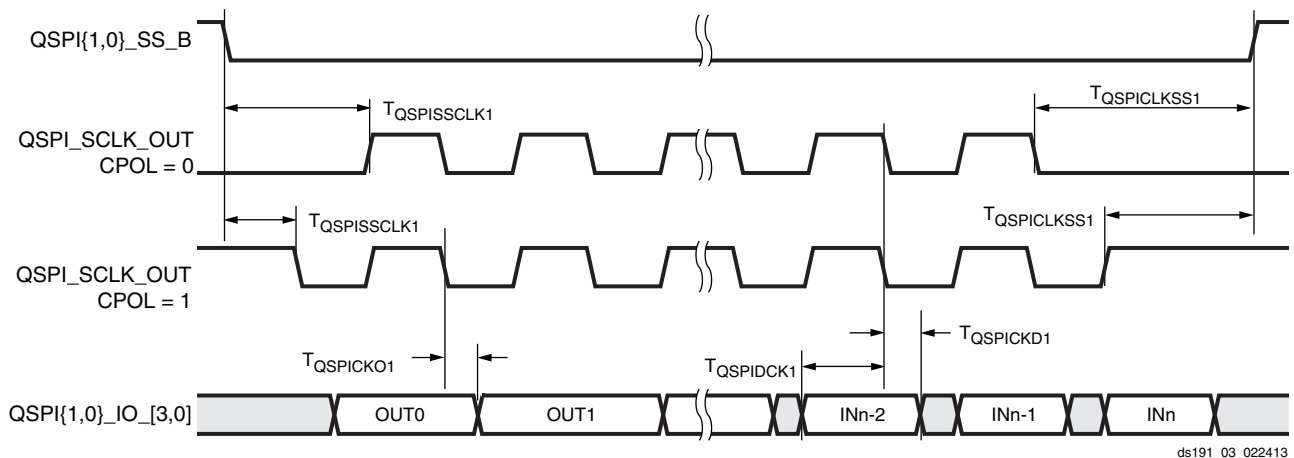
QSPI{1,0}_SS_B

$T_{QSPISSCLK1}$

$T_{QSPICLKSS1}$

QSPI_SCLK_OUT CPOL = 0

$T_{QSPISSCLK1}$

$T_{QSPICLKSS1}$

QSPI_SCLK_OUT CPOL = 1

$T_{QSPICKD1}$

$T_{QSPICKO1}$

$T_{QSPIDCK1}$

QSPI{1,0}_IO_[3,0]

OUT0

OUT1

INn-2

INn-1

INn

ds191 03 022413